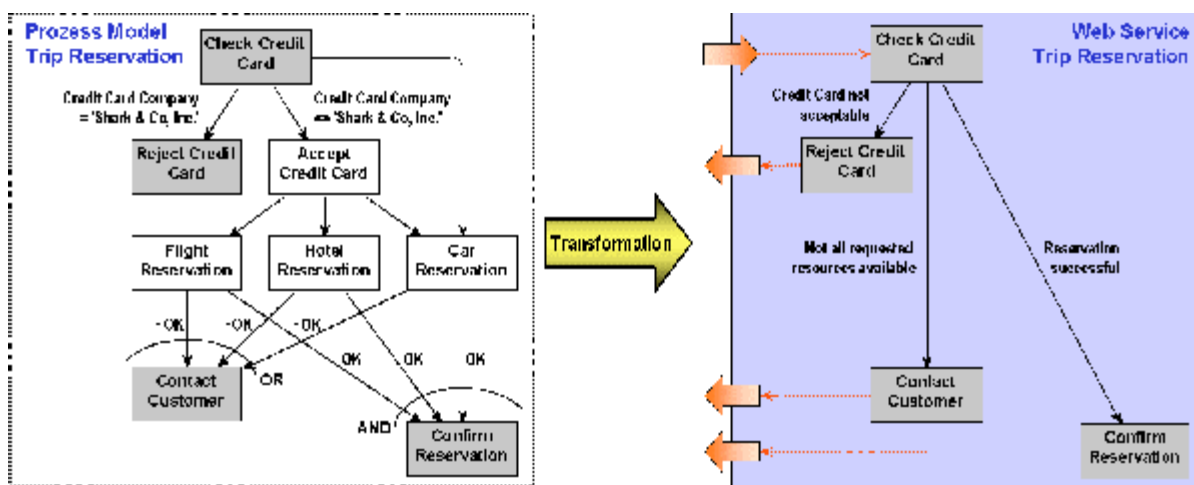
Prozess Model
Trip Reservation

Check Credit Card

Credit Card Company = 'Shark & Co, Inc.'

Credit Card Company <> 'Shark & Co, Inc.'

Reject Credit Card

Accept Credit Card

Flight Reservation

Hotel Reservation

Car Reservation

-OK

-OK

-OK

OK

OK

OK

Contact Customer

OR

AND

Confirm Reservation

Transformation

Web Service
Trip Reservation

Check Credit Card

Credit Card not acceptable

Reject Credit Card

Not all requested resources available

Reservation successful

Contact Customer

Confirm Reservation